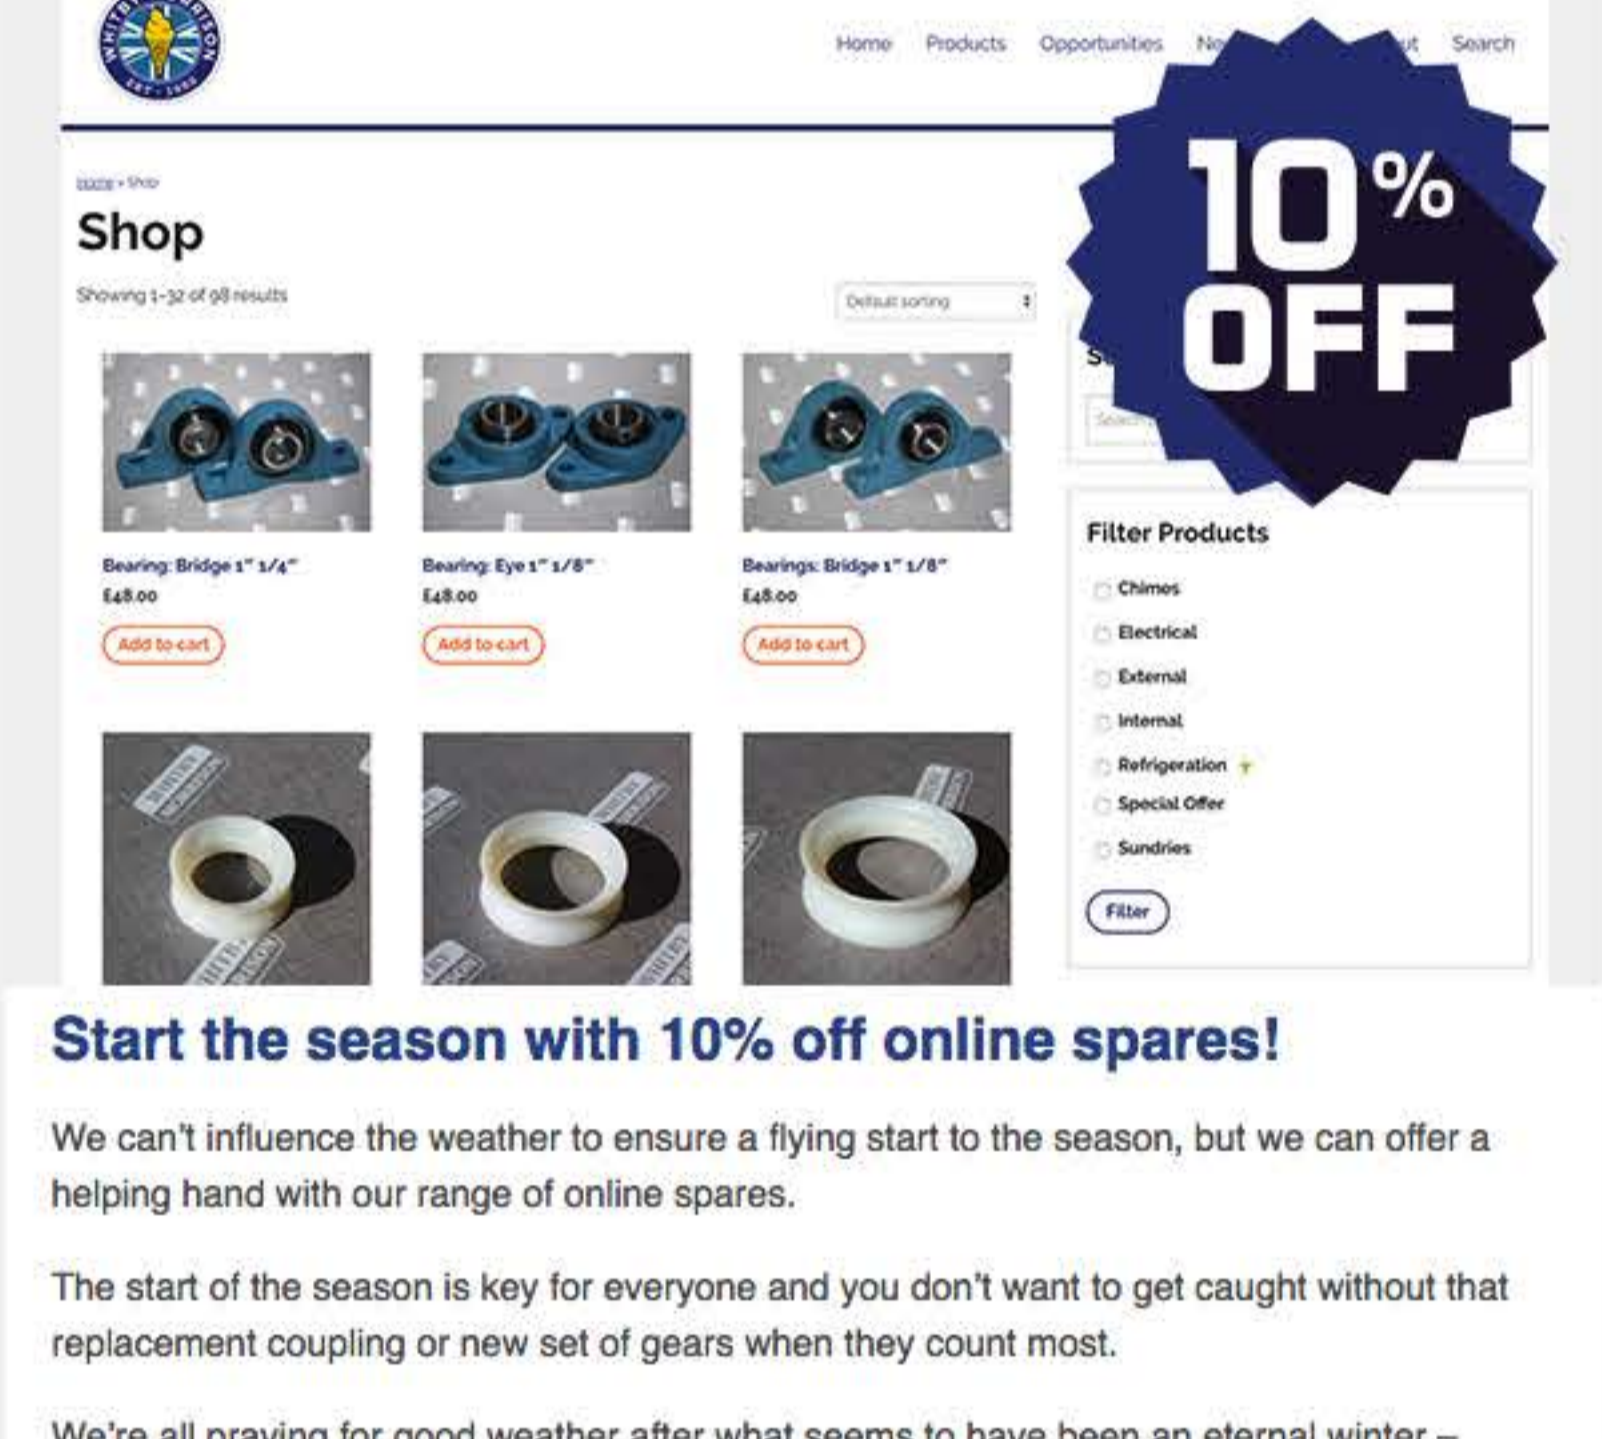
WHITBY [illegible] EST. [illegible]

Home Products Opportunities No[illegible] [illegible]t Search

10% OFF

Home › Shop

Shop

Showing 1–32 of 98 results

Default sorting

Bearing: Bridge 1" 1/4"
£48.00
Add to cart

Bearing: Eye 1" 1/8"
£48.00
Add to cart

Bearings: Bridge 1" 1/8"
£48.00
Add to cart

S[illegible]

Search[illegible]

Filter Products

Chimes
Electrical
External
Internal
Refrigeration +
Special Offer
Sundries

Filter

Start the season with 10% off online spares!

We can't influence the weather to ensure a flying start to the season, but we can offer a helping hand with our range of online spares.

The start of the season is key for everyone and you don't want to get caught without that replacement coupling or new set of gears when they count most.

We're all praying for good weather after what seems to have been an eternal winter –